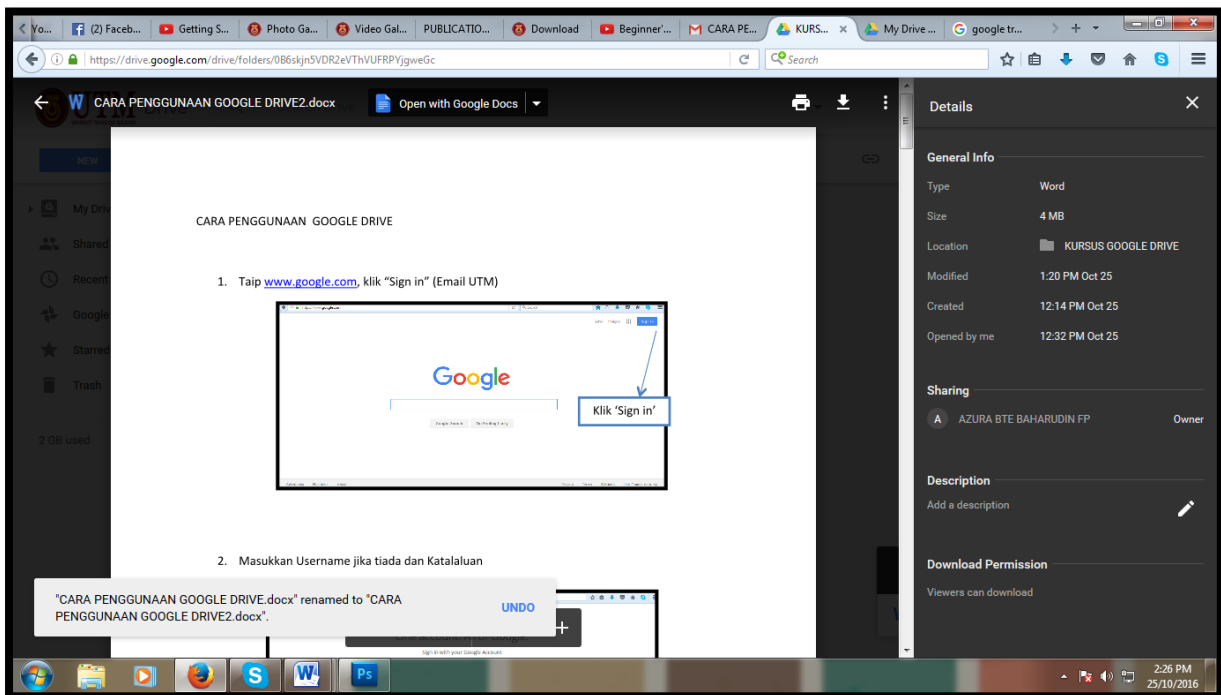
Yo... (2) Faceb... Getting S... Photo Ga... Video Gal... PUBLICATIO... Download Beginner'... CARA PE... KURS... My Drive ... google tr...

https://drive.google.com/drive/folders/0B6skjn5VDR2eVThVUFRPYjgweGc

Search

CARA PENGGUNAAN GOOGLE DRIVE2.docx

Open with Google Docs

NEW

My Drive

Shared

Recent

Google

Starred

Trash

2 GB used

CARA PENGGUNAAN GOOGLE DRIVE

1. Taip www.google.com, klik "Sign in" (Email UTM)

Google

Klik 'Sign in'

2. Masukkan Username jika tiada dan Katalaluan

"CARA PENGGUNAAN GOOGLE DRIVE.docx" renamed to "CARA PENGGUNAAN GOOGLE DRIVE2.docx".

UNDO

Details

General Info

| | |
|---|---|
| Type | Word |
| Size | 4 MB |
| Location | KURSUS GOOGLE DRIVE |
| Modified | 1:20 PM Oct 25 |
| Created | 12:14 PM Oct 25 |
| Opened by me | 12:32 PM Oct 25 |

Sharing

A AZURA BTE BAHARUDIN FP Owner

Description

Add a description

Download Permission

Viewers can download

2:26 PM
25/10/2016